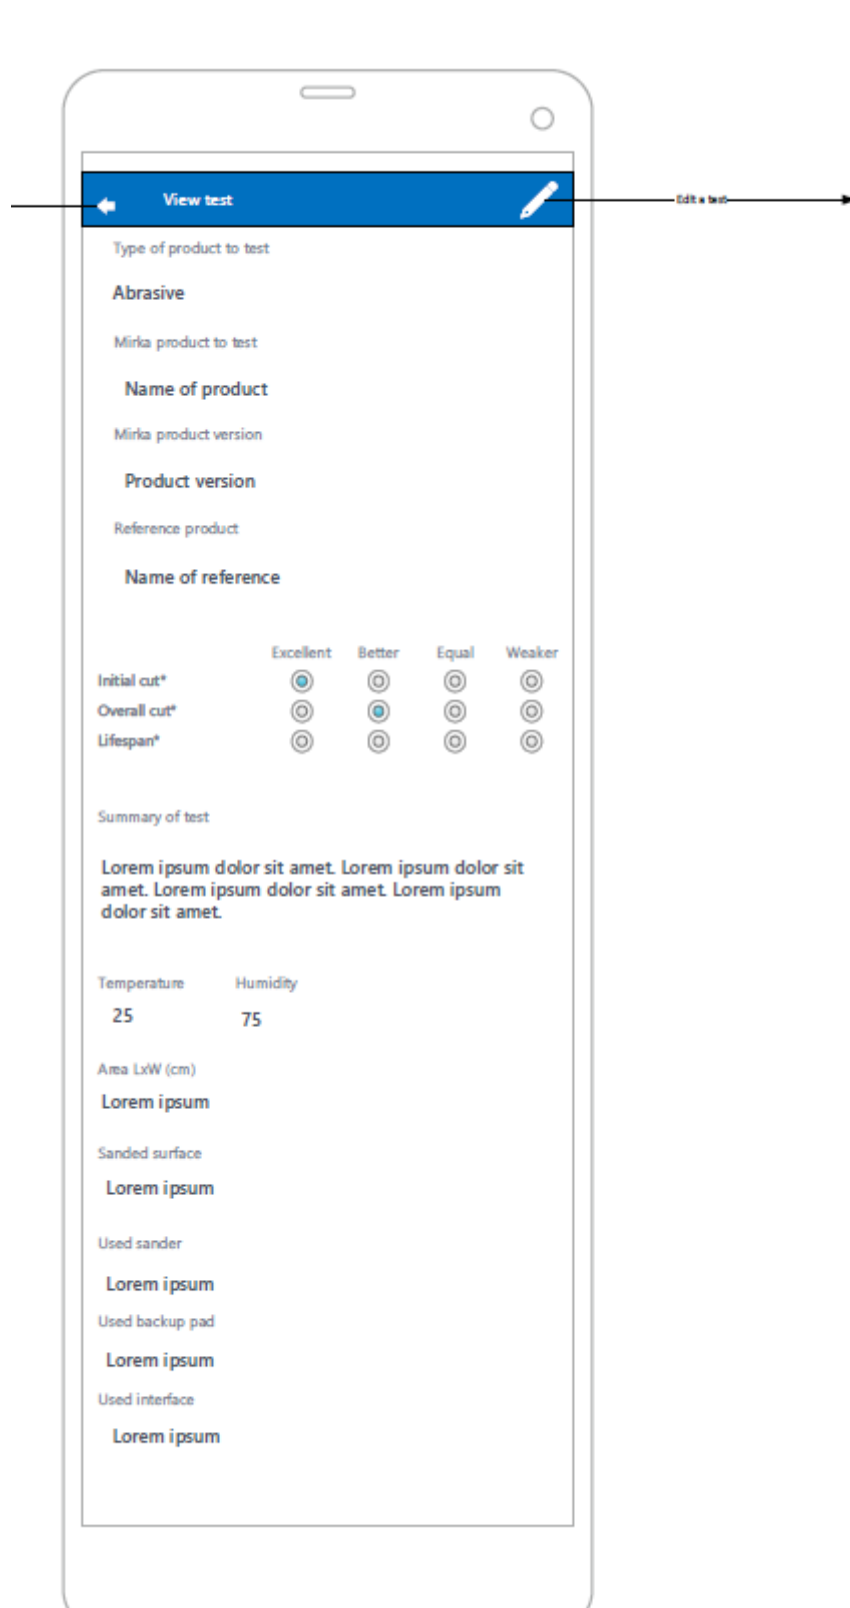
View test

Edit a test

Type of product to test

Abrasive

Mirka product to test

Name of product

Mirka product version

Product version

Reference product

Name of reference

| | Excellent | Better | Equal | Weaker |
|---|---|---|---|---|
| Initial cut* | | | | |
| Overall cut* | | | | |
| Lifespan* | | | | |

Summary of test

Lorem ipsum dolor sit amet. Lorem ipsum dolor sit amet. Lorem ipsum dolor sit amet. Lorem ipsum dolor sit amet.

Temperature

25

Humidity

75

Area LxW (cm)

Lorem ipsum

Sanded surface

Lorem ipsum

Used sander

Lorem ipsum

Used backup pad

Lorem ipsum

Used interface

Lorem ipsum